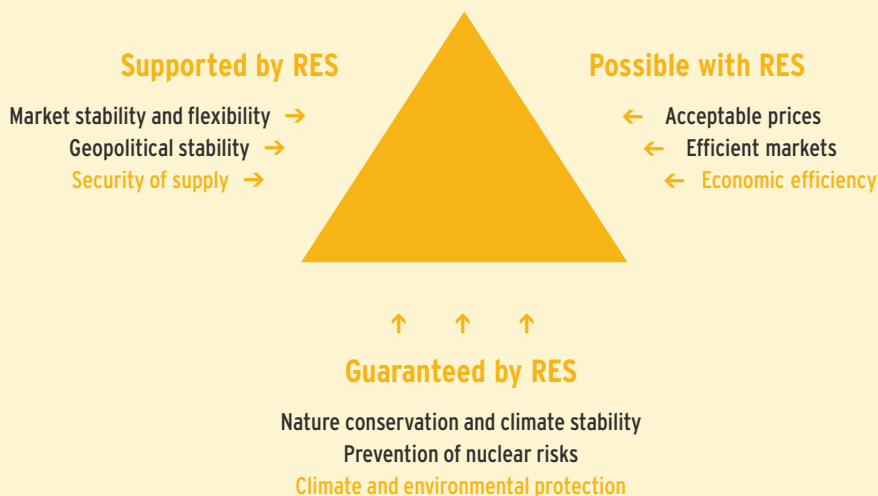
Supported by RES

Market stability and flexibility →
Geopolitical stability →
Security of supply →

Possible with RES

← Acceptable prices
← Efficient markets
← Economic efficiency

↑ ↑ ↑

Guaranteed by RES

Nature conservation and climate stability
Prevention of nuclear risks
Climate and environmental protection